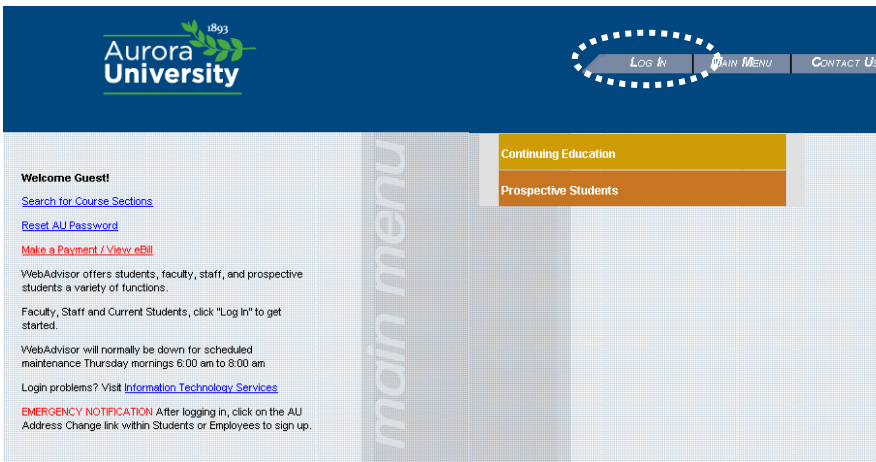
1893
Aurora University

Log In | Main Menu | Contact Us

main menu

Continuing Education

Prospective Students

Welcome Guest!

Search for Course Sections

Reset AU Password

Make a Payment / View eBill

WebAdvisor offers students, faculty, staff, and prospective students a variety of functions.

Faculty, Staff and Current Students, click "Log In" to get started.

WebAdvisor will normally be down for scheduled maintenance Thursday mornings 6:00 am to 8:00 am

Login problems? Visit Information Technology Services

EMERGENCY NOTIFICATION After logging in, click on the AU Address Change link within Students or Employees to sign up.